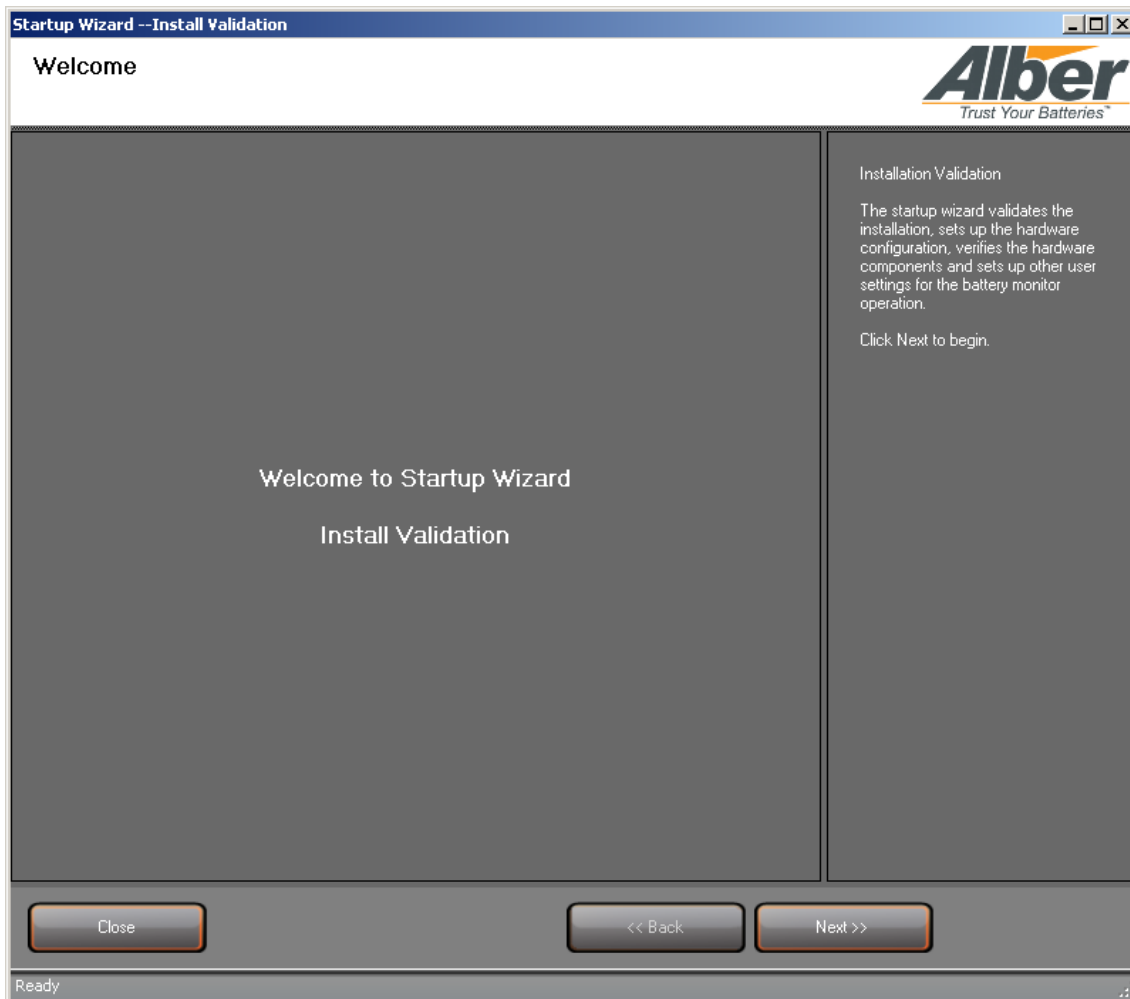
Startup Wizard --Install Validation

Welcome

Alber
Trust Your Batteries™

Welcome to Startup Wizard

Install Validation

Installation Validation

The startup wizard validates the installation, sets up the hardware configuration, verifies the hardware components and sets up other user settings for the battery monitor operation.

Click Next to begin.

Close

<< Back

Next >>

Ready